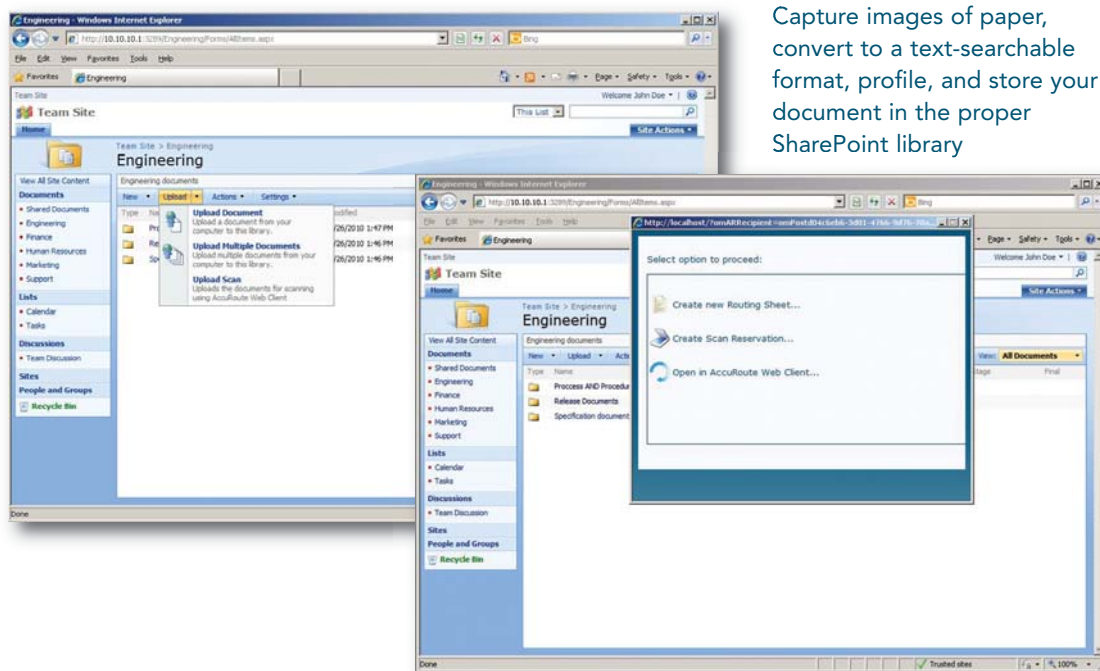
Capture images of paper, convert to a text-searchable format, profile, and store your document in the proper SharePoint library

Engineering - Windows Internet Explorer
http://10.10.10.1:3289/Engineering/Forms/AllItems.aspx
Bing
File Edit View Favorites Tools Help
Favorites Engineering
Page Safety Tools
Team Site
Welcome John Doe
Team Site
This List
Home
Site Actions
Team Site > Engineering
Engineering
View All Site Content
Documents
• Shared Documents
• Engineering
• Finance
• Human Resources
• Marketing
• Support
Lists
• Calendar
• Tasks
Discussions
• Team Discussion
Sites
People and Groups
Recycle Bin
Engineering documents
New Upload Actions Settings
Type Na
Modified
Pro
Re
Sp
/26/2010 1:47 PM
/26/2010 1:46 PM
/26/2010 1:46 PM
Upload Document
Upload a document from your computer to this library.
Upload Multiple Documents
Upload multiple documents from your computer to this library.
Upload Scan
Uploads the documents for scanning using AccuRoute Web Client.
Done

Engineering - Windows Internet Explorer
http://10.10.10.1:3289/Engineering/Forms/AllItems.aspx
Bing
File Edit View Favorites Tools Help
Favorites Engineering
Page Safety Tools
Team Site
Welcome John Doe
Team Site
Home
Site Actions
Team Site > Engineering
Engineering
View All Site Content
Documents
• Shared Documents
• Engineering
• Finance
• Human Resources
• Marketing
• Support
Lists
• Calendar
• Tasks
Discussions
• Team Discussion
Sites
People and Groups
Recycle Bin
Engineering documents
New Upload Acti
Type Name
Proccess AND Procedur
Release Documents
Specification document
View: All Documents
Stage
Final
http://localhost/?omARRecipient=omPostd04c6eb6-3d01-4766-9d76-78a
Select option to proceed:
Create new Routing Sheet...
Create Scan Reservation...
Open in AccuRoute Web Client...
Done
Trusted sites
100%